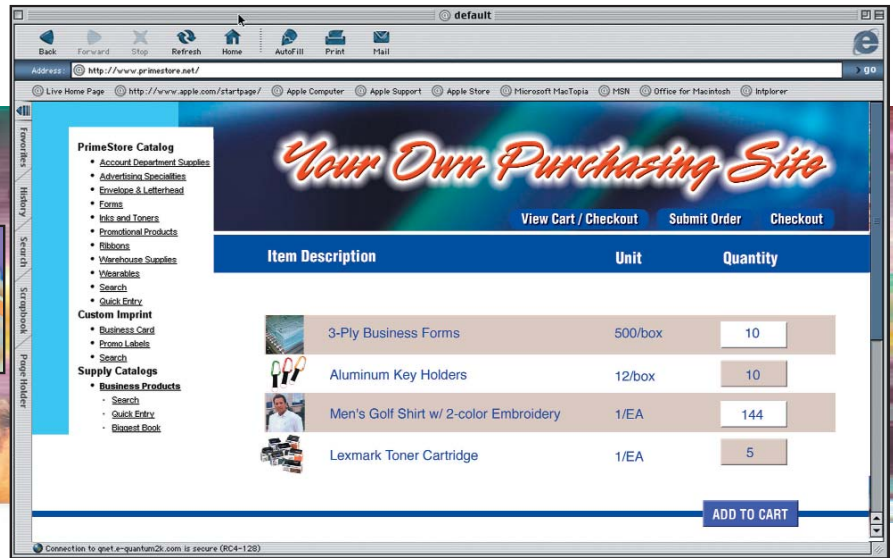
default

Back Forward Stop Refresh Home AutoFill Print Mail

Address: http://www.primestore.net/ go

Live Home Page http://www.apple.com/startpage/ Apple Computer Apple Support Apple Store Microsoft MacTopia MSN Office for Macintosh Infplorer

Favorites History Search Scrapbook Page Holder

PrimeStore Catalog
- Account Department Supplies
- Advertising Specialties
- Envelope & Letterhead
- Forms
- Inks and Toners
- Promotional Products
- Ribbons
- Warehouse Supplies
- Wearables
- Search
- Quick Entry

Custom Imprint
- Business Card
- Promo Labels
- Search

Supply Catalogs
- Business Products
  - Search
  - Quick Entry
  - Biggest Book

Your Own Purchasing Site

View Cart / Checkout Submit Order Checkout

| Item Description | Unit | Quantity |
|---|---|---|
| 3-Ply Business Forms | 500/box | 10 |
| Aluminum Key Holders | 12/box | 10 |
| Men's Golf Shirt w/ 2-color Embroidery | 1/EA | 144 |
| Lexmark Toner Cartridge | 1/EA | 5 |

ADD TO CART

Connection to qnet.e-quantum2k.com is secure (RC4-128)